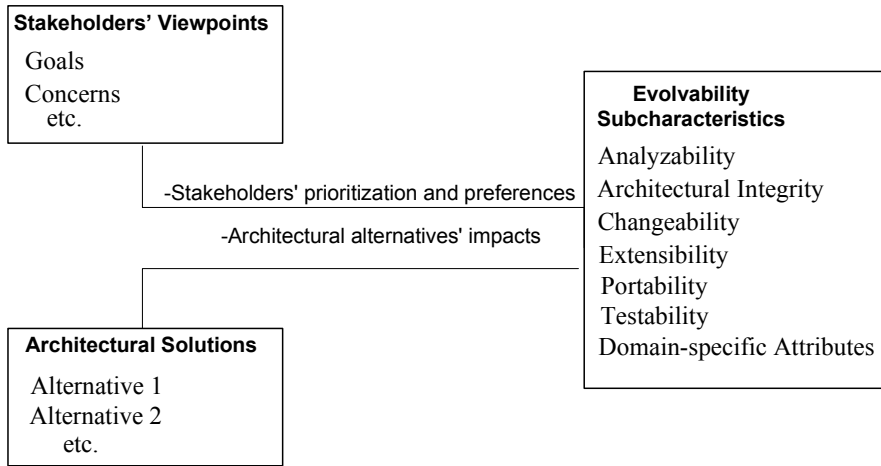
Stakeholders' Viewpoints
Goals
Concerns
etc.

-Stakeholders' prioritization and preferences

-Architectural alternatives' impacts

Evolvability Subcharacteristics
Analyzability
Architectural Integrity
Changeability
Extensibility
Portability
Testability
Domain-specific Attributes

Architectural Solutions
Alternative 1
Alternative 2
etc.